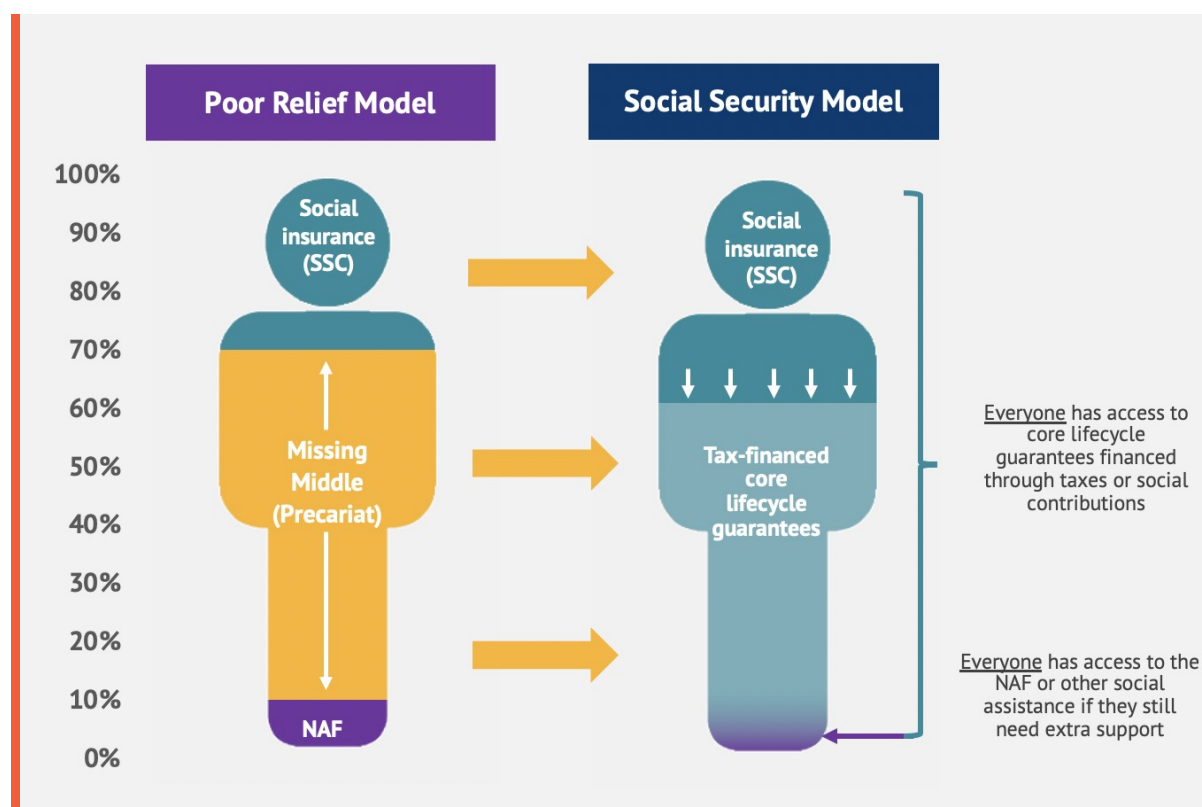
Poor Relief Model

Social Security Model

100%
90%
80%
70%
60%
50%
40%
30%
20%
10%
0%

Social insurance (SSC)

Missing Middle (Precariat)

NAF

Social insurance (SSC)

Tax-financed core lifecycle guarantees

Everyone has access to core lifecycle guarantees financed through taxes or social contributions

Everyone has access to the NAF or other social assistance if they still need extra support